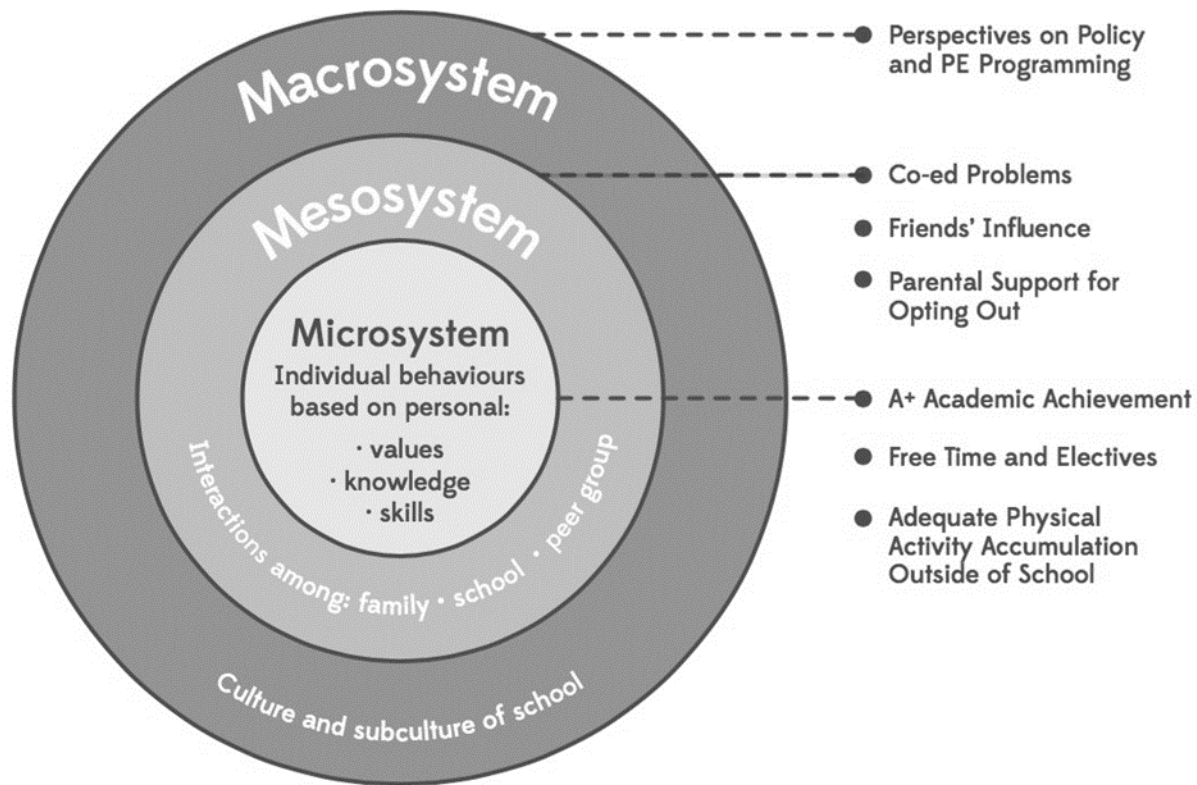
Macrosystem

Mesosystem

Microsystem
Individual behaviours based on personal:
· values
· knowledge
· skills

Interactions among: family · school · peer group

Culture and subculture of school

Perspectives on Policy and PE Programming

Co-ed Problems

Friends' Influence

Parental Support for Opting Out

A+ Academic Achievement

Free Time and Electives

Adequate Physical Activity Accumulation Outside of School